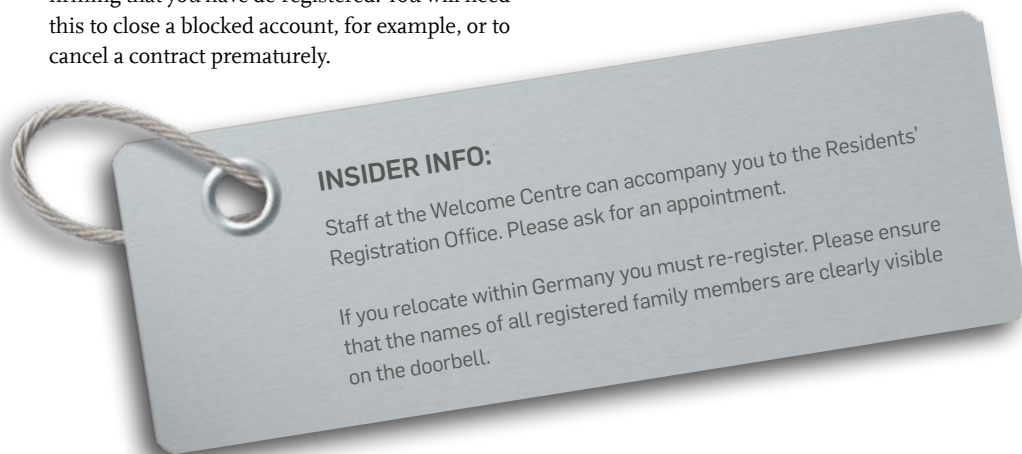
firming that you have de-registered. You will need this to close a blocked account, for example, or to cancel a contract prematurely.

INSIDER INFO:

Staff at the Welcome Centre can accompany you to the Residents' Registration Office. Please ask for an appointment.

If you relocate within Germany you must re-register. Please ensure that the names of all registered family members are clearly visible on the doorbell.